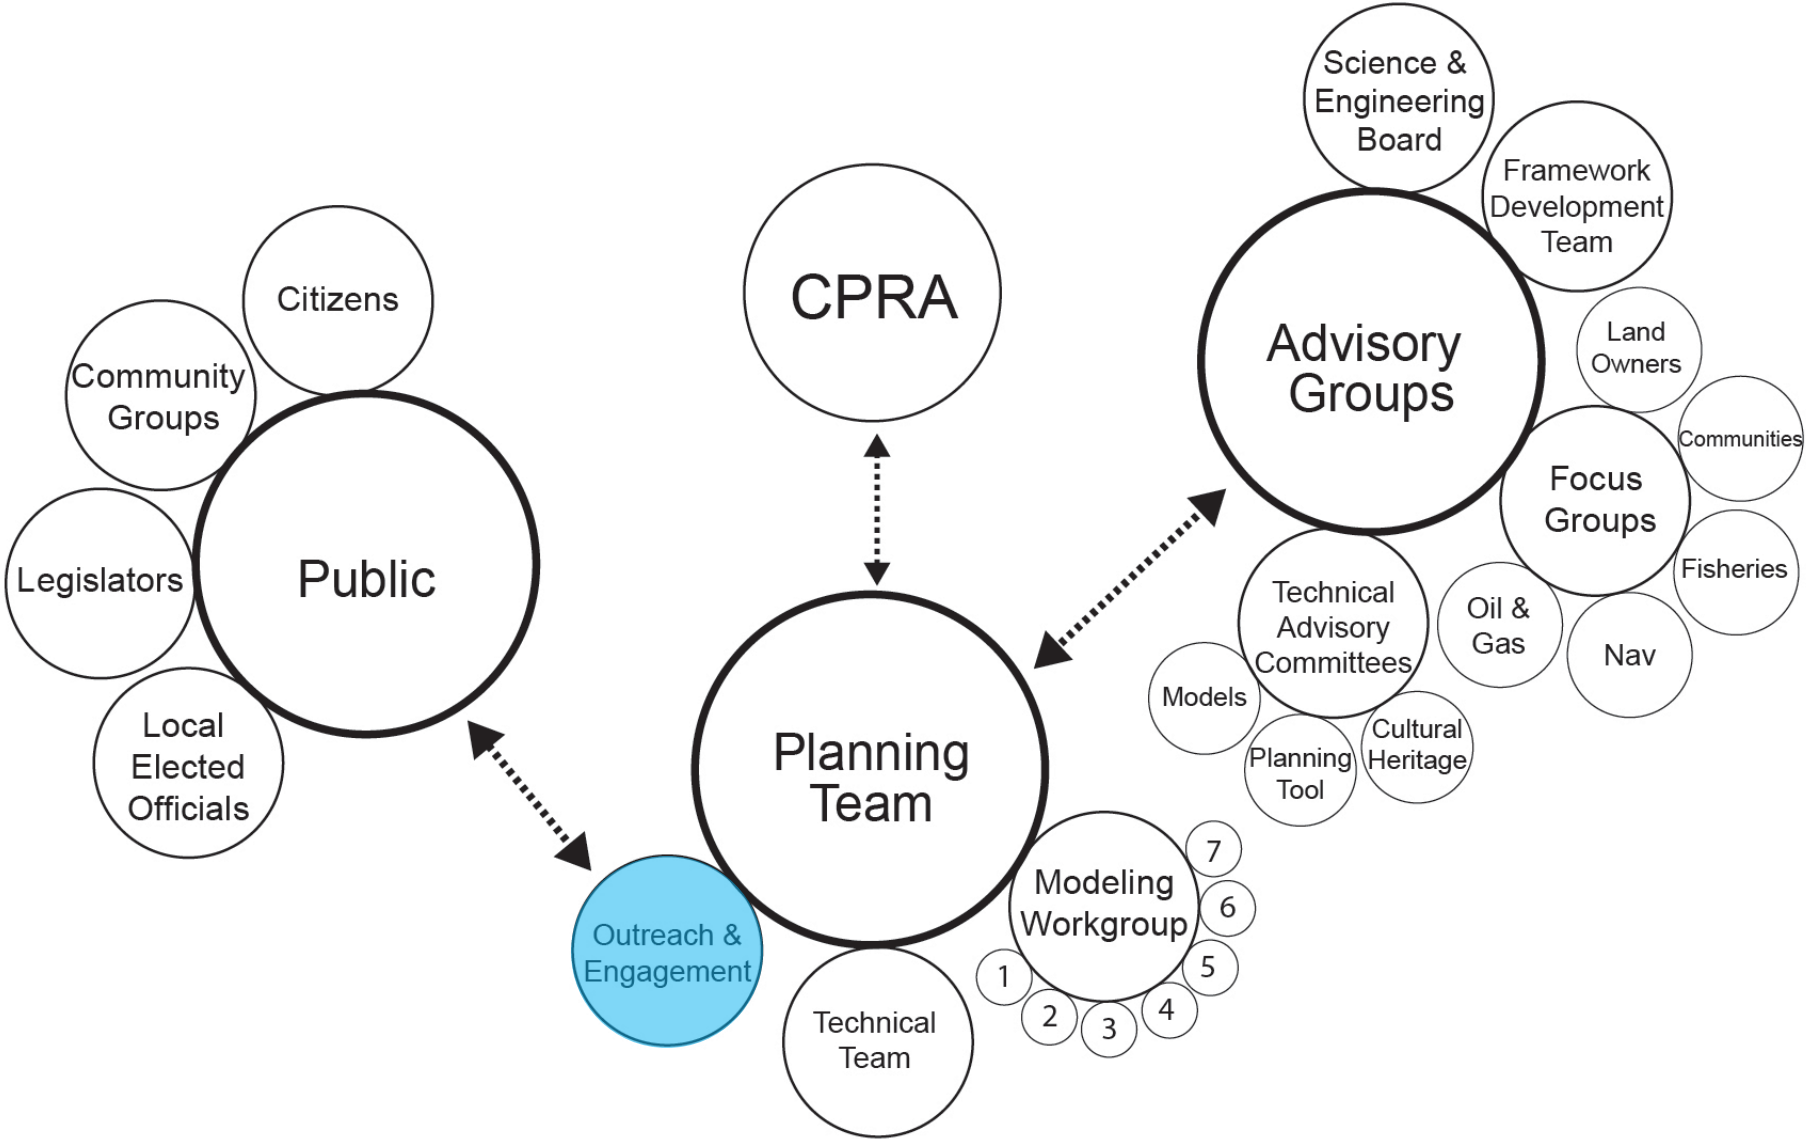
Science & Engineering Board

Framework Development Team

CPRA

Citizens

Community Groups

Advisory Groups

Land Owners

Communities

Focus Groups

Legislators

Public

Fisheries

Technical Advisory Committees

Oil & Gas

Nav

Models

Cultural Heritage

Planning Tool

Local Elected Officials

Planning Team

7

Modeling Workgroup

6

5

1

2

3

4

Outreach & Engagement

Technical Team